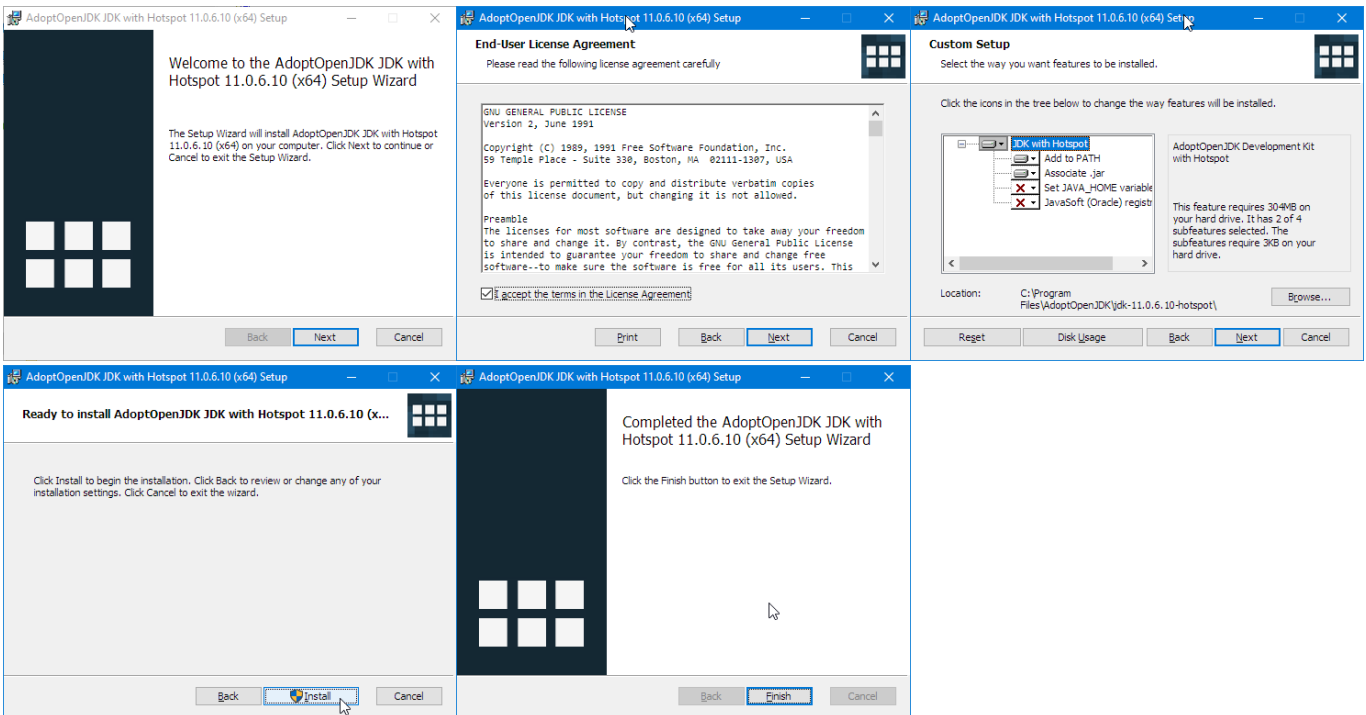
AdoptOpenJDK JDK with Hotspot 11.0.6.10 (x64) Setup

Welcome to the AdoptOpenJDK JDK with Hotspot 11.0.6.10 (x64) Setup Wizard

The Setup Wizard will install AdoptOpenJDK JDK with Hotspot 11.0.6.10 (x64) on your computer. Click Next to continue or Cancel to exit the Setup Wizard.

Back Next Cancel

AdoptOpenJDK JDK with Hotspot 11.0.6.10 (x64) Setup

End-User License Agreement

Please read the following license agreement carefully

GNU GENERAL PUBLIC LICENSE
Version 2, June 1991

Copyright (C) 1989, 1991 Free Software Foundation, Inc.
59 Temple Place - Suite 330, Boston, MA 02111-1307, USA

Everyone is permitted to copy and distribute verbatim copies of this license document, but changing it is not allowed.

Preamble
The licenses for most software are designed to take away your freedom to share and change it. By contrast, the GNU General Public License is intended to guarantee your freedom to share and change free software--to make sure the software is free for all its users. This

I accept the terms in the License Agreement

Print Back Next Cancel

AdoptOpenJDK JDK with Hotspot 11.0.6.10 (x64) Setup

Custom Setup

Select the way you want features to be installed.

Click the icons in the tree below to change the way features will be installed.

JDK with Hotspot
Add to PATH
Associate .jar
Set JAVA_HOME variable
JavaSoft (Oracle) registr

AdoptOpenJDK Development Kit with Hotspot

This feature requires 304MB on your hard drive. It has 2 of 4 subfeatures selected. The subfeatures require 3KB on your hard drive.

Location: C:\Program Files\AdoptOpenJDK\jdk-11.0.6.10-hotspot\

Browse...

Reset Disk Usage Back Next Cancel

AdoptOpenJDK JDK with Hotspot 11.0.6.10 (x64) Setup

Ready to install AdoptOpenJDK JDK with Hotspot 11.0.6.10 (x...

Click Install to begin the installation. Click Back to review or change any of your installation settings. Click Cancel to exit the wizard.

Back Install Cancel

AdoptOpenJDK JDK with Hotspot 11.0.6.10 (x64) Setup

Completed the AdoptOpenJDK JDK with Hotspot 11.0.6.10 (x64) Setup Wizard

Click the Finish button to exit the Setup Wizard.

Back Finish Cancel